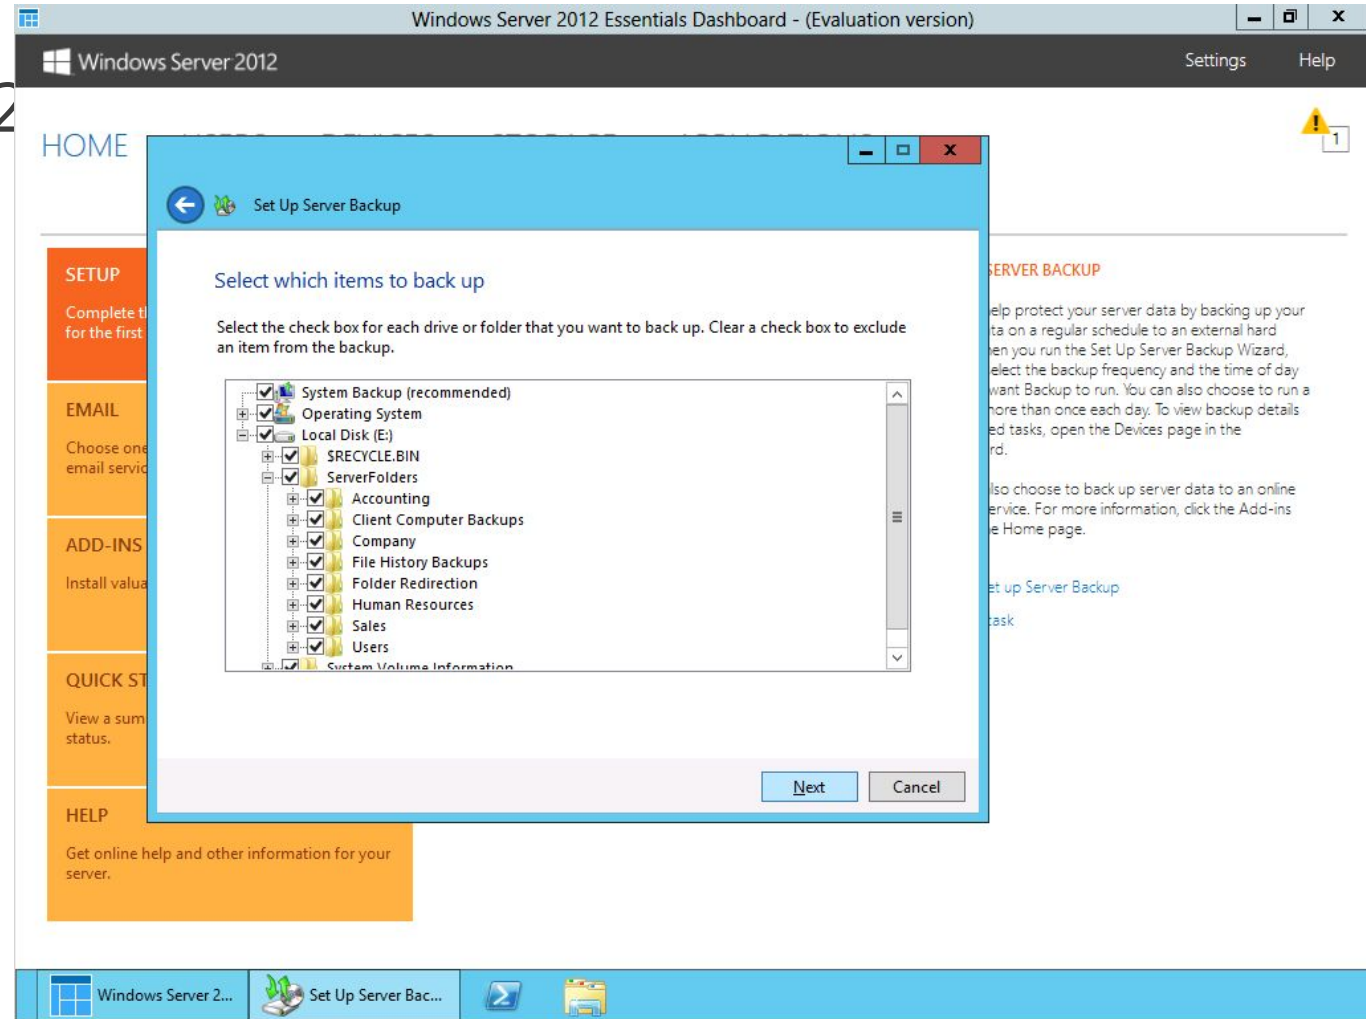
Windows Server 2012 Essentials Dashboard - (Evaluation version)

Windows Server 2012

Settings Help

HOME

1

Set Up Server Backup

Select which items to back up

Select the check box for each drive or folder that you want to back up. Clear a check box to exclude an item from the backup.

System Backup (recommended)
Operating System
Local Disk (E:)
$RECYCLE.BIN
ServerFolders
Accounting
Client Computer Backups
Company
File History Backups
Folder Redirection
Human Resources
Sales
Users
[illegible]

Next Cancel

SETUP
Complete t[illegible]
for the first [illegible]

EMAIL
Choose one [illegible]
email servic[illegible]

ADD-INS
Install valu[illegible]

QUICK ST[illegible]
View a sum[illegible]
status.

HELP
Get online help and other information for your server.

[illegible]ERVER BACKUP

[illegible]elp protect your server data by backing up your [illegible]ta on a regular schedule to an external hard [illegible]en you run the Set Up Server Backup Wizard, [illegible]elect the backup frequency and the time of day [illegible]want Backup to run. You can also choose to run a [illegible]ore than once each day. To view backup details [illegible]ed tasks, open the Devices page in the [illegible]rd.

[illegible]lso choose to back up server data to an online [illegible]ervice. For more information, click the Add-ins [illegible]e Home page.

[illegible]et up Server Backup

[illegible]ask

Windows Server 2...
Set Up Server Bac...